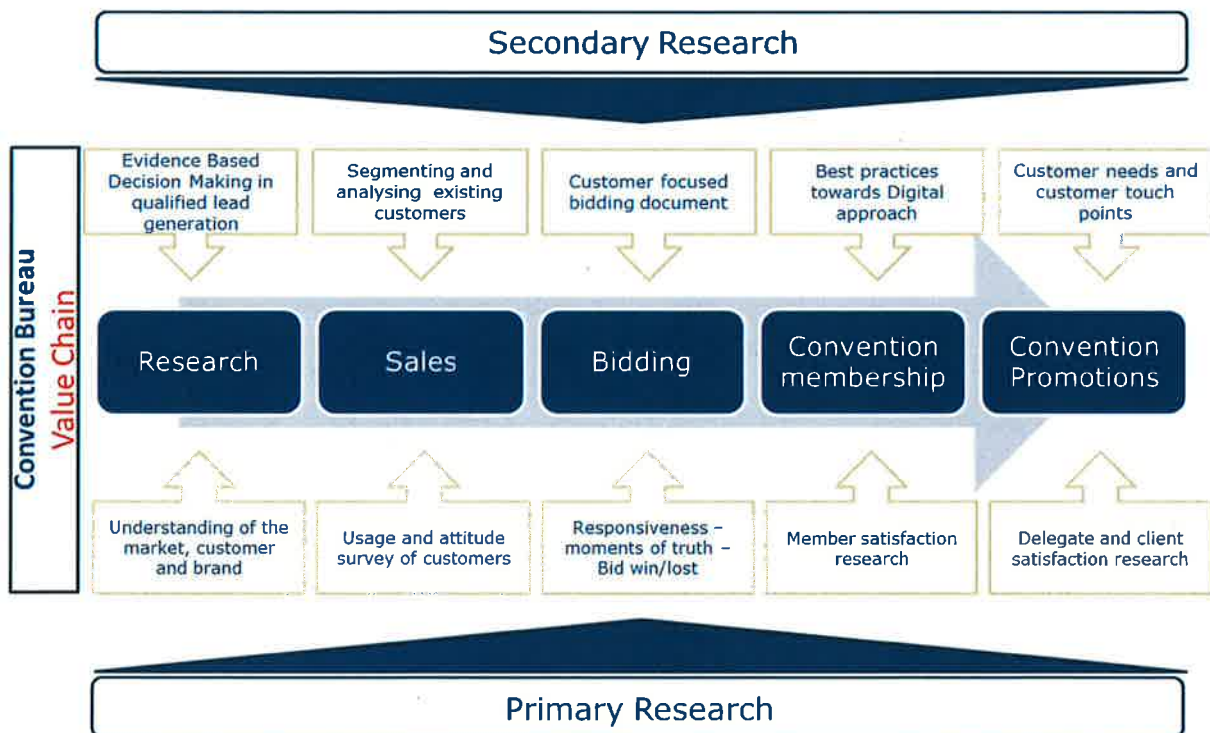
Secondary Research

Convention Bureau
Value Chain

Evidence Based Decision Making in qualified lead generation

Segmenting and analysing existing customers

Customer focused bidding document

Best practices towards Digital approach

Customer needs and customer touch points

Research

Sales

Bidding

Convention membership

Convention Promotions

Understanding of the market, customer and brand

Usage and attitude survey of customers

Responsiveness – moments of truth – Bid win/lost

Member satisfaction research

Delegate and client satisfaction research

Primary Research